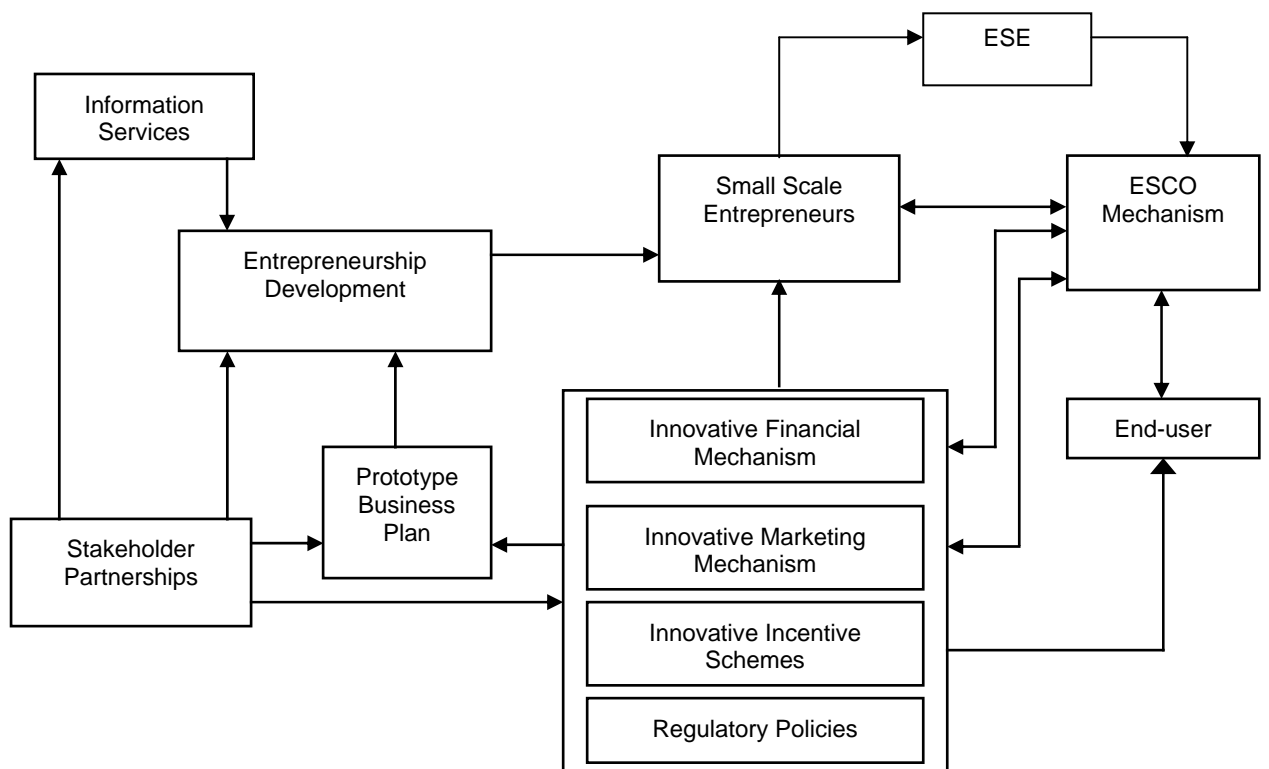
ESE

Information Services

Small Scale Entrepreneurs

ESCO Mechanism

Entrepreneurship Development

Innovative Financial Mechanism

End-user

Prototype Business Plan

Stakeholder Partnerships

Innovative Marketing Mechanism

Innovative Incentive Schemes

Regulatory Policies